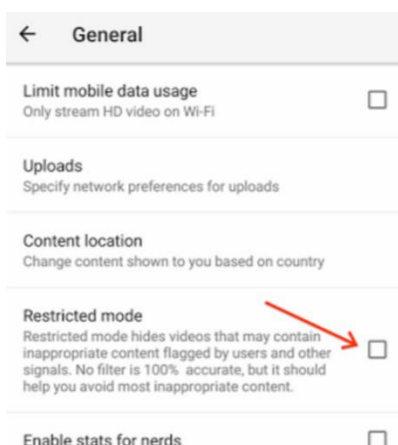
← General

Limit mobile data usage
Only stream HD video on Wi-Fi

Uploads
Specify network preferences for uploads

Content location
Change content shown to you based on country

Restricted mode
Restricted mode hides videos that may contain inappropriate content flagged by users and other signals. No filter is 100% accurate, but it should help you avoid most inappropriate content.

Enable stats for nerds